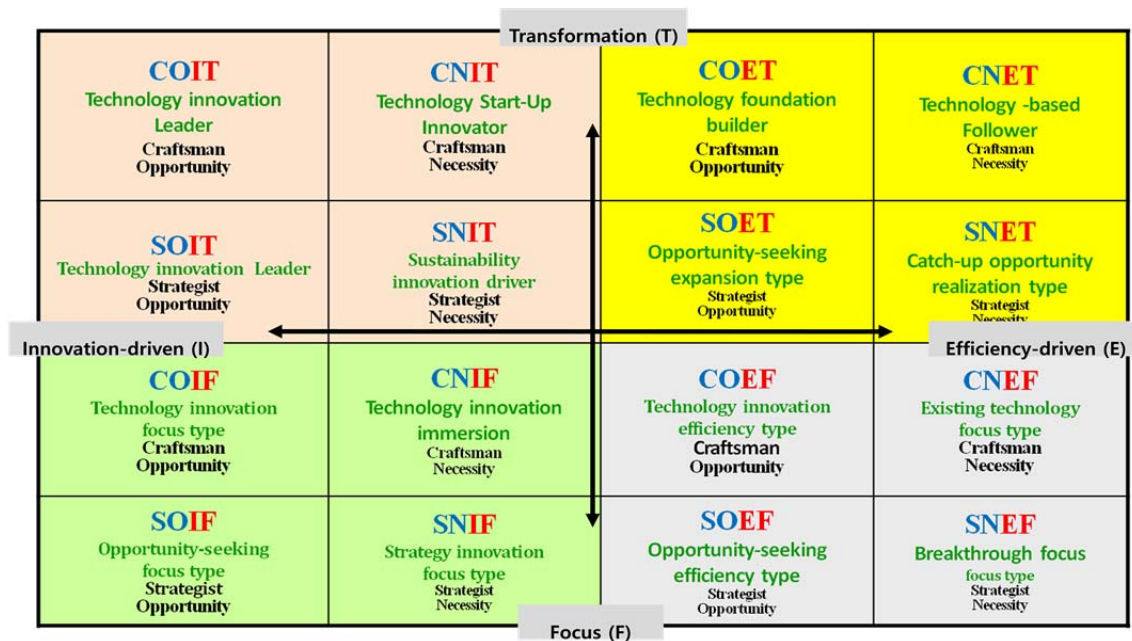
Transformation (T)

| COIT Technology innovation Leader Craftsman Opportunity | CNIT Technology Start-Up Innovator Craftsman Necessity | COET Technology foundation builder Craftsman Opportunity | CNET Technology -based Follower Craftsman Necessity |
|---|---|---|---|
| SOIT Technology innovation Leader Strategist Opportunity | SNIT Sustainability innovation driver Strategist Necessity | SOET Opportunity-seeking expansion type Strategist Opportunity | SNET Catch-up opportunity realization type Strategist Necessity |
| COIF Technology innovation focus type Craftsman Opportunity | CNIF Technology innovation immersion Craftsman Necessity | COEF Technology innovation efficiency type Craftsman Opportunity | CNEF Existing technology focus type Craftsman Necessity |
| SOIF Opportunity-seeking focus type Strategist Opportunity | SNIF Strategy innovation focus type Strategist Necessity | SOEF Opportunity-seeking efficiency type Strategist Opportunity | SNEF Breakthrough focus focus type Strategist Necessity |

Innovation-driven (I)

Efficiency-driven (E)

Focus (F)